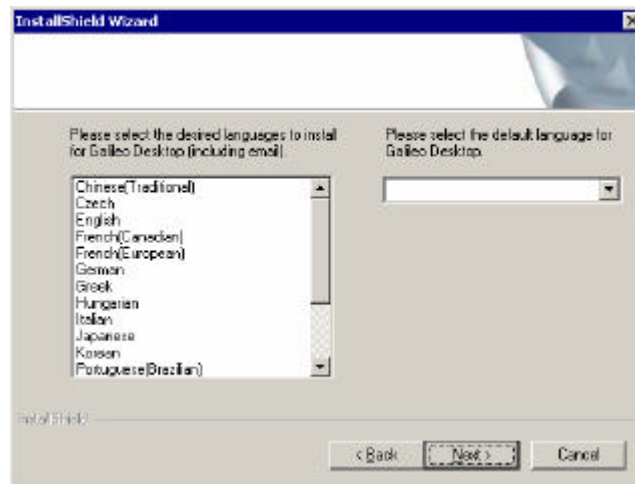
InstallShield Wizard

Please select the desired languages to install for Galileo Desktop (including email).

Chinese(Traditional)
Czech
English
French(Canadian)
French(European)
German
Greek
Hungarian
Italian
Japanese
Korean
Portuguese(Brazilian)

Please select the default language for Galileo Desktop.

InstallShield

< Back
Next >
Cancel